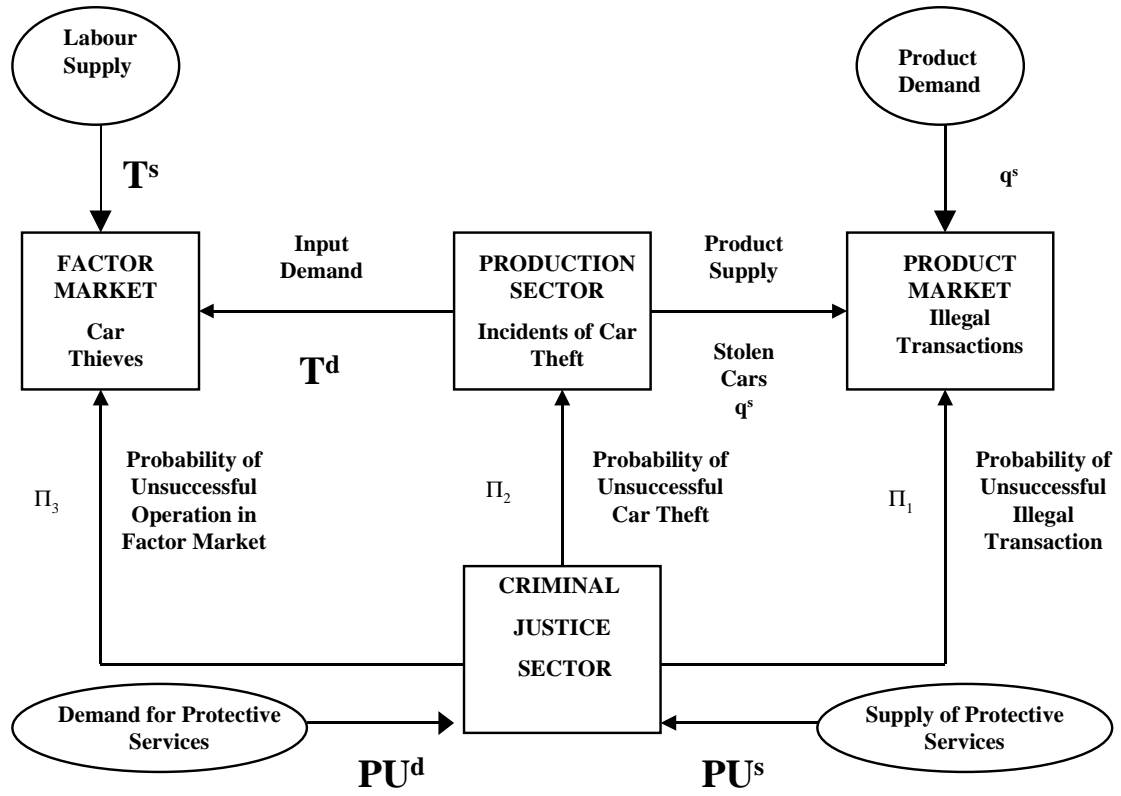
Labour Supply

$T^s$

Product Demand

$q^s$

FACTOR MARKET
Car Thieves

Input Demand

$T^d$

PRODUCTION SECTOR
Incidents of Car Theft

Product Supply

Stolen Cars
$q^s$

PRODUCT MARKET
Illegal Transactions

$\Pi_3$

Probability of Unsuccessful Operation in Factor Market

$\Pi_2$

Probability of Unsuccessful Car Theft

$\Pi_1$

Probability of Unsuccessful Illegal Transaction

CRIMINAL JUSTICE SECTOR

Demand for Protective Services

Supply of Protective Services

$PU^d$

$PU^s$